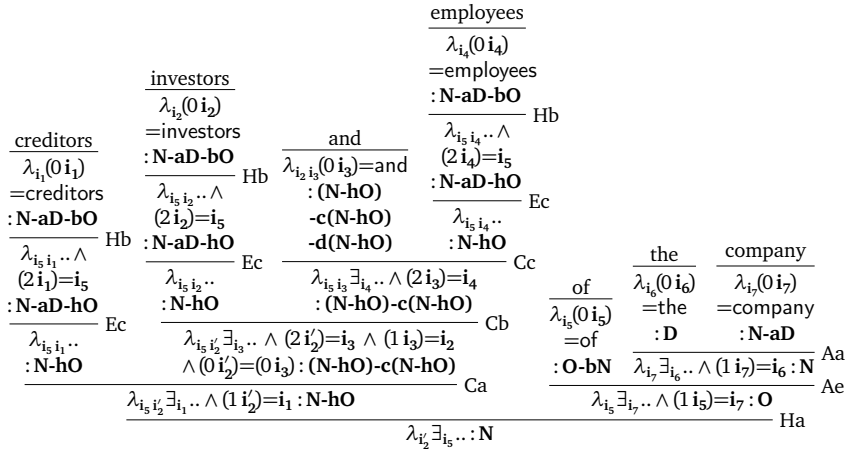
employees
$\lambda_{\mathbf{i}_4}(0\,\mathbf{i}_4)$ =employees : **N-aD-bO**
Hb
$\lambda_{\mathbf{i}_5\,\mathbf{i}_4}..\wedge$ $(2\,\mathbf{i}_4)=\mathbf{i}_5$ : **N-aD-hO**
Ec
$\lambda_{\mathbf{i}_5\,\mathbf{i}_4}..$ : **N-hO**

investors
$\lambda_{\mathbf{i}_2}(0\,\mathbf{i}_2)$ =investors : **N-aD-bO**
Hb
$\lambda_{\mathbf{i}_5\,\mathbf{i}_2}..\wedge$ $(2\,\mathbf{i}_2)=\mathbf{i}_5$ : **N-aD-hO**
Ec
$\lambda_{\mathbf{i}_5\,\mathbf{i}_2}..$ : **N-hO**

creditors
$\lambda_{\mathbf{i}_1}(0\,\mathbf{i}_1)$ =creditors : **N-aD-bO**
Hb
$\lambda_{\mathbf{i}_5\,\mathbf{i}_1}..\wedge$ $(2\,\mathbf{i}_1)=\mathbf{i}_5$ : **N-aD-hO**
Ec
$\lambda_{\mathbf{i}_5\,\mathbf{i}_1}..$ : **N-hO**

and
$\lambda_{\mathbf{i}_2\,\mathbf{i}_3}(0\,\mathbf{i}_3)$=and : **(N-hO) -c(N-hO) -d(N-hO)**

Cc
$\lambda_{\mathbf{i}_5\,\mathbf{i}_3}\exists_{\mathbf{i}_4}..\wedge(2\,\mathbf{i}_3)=\mathbf{i}_4$ : **(N-hO)-c(N-hO)**

Cb
$\lambda_{\mathbf{i}_5\,\mathbf{i}'_2}\exists_{\mathbf{i}_3}..\wedge(2\,\mathbf{i}'_2)=\mathbf{i}_3\wedge(1\,\mathbf{i}_3)=\mathbf{i}_2$ $\wedge(0\,\mathbf{i}'_2)=(0\,\mathbf{i}_3)$ : **(N-hO)-c(N-hO)**

Ca
$\lambda_{\mathbf{i}_5\,\mathbf{i}'_2}\exists_{\mathbf{i}_1}..\wedge(1\,\mathbf{i}'_2)=\mathbf{i}_1$ : **N-hO**

of
$\lambda_{\mathbf{i}_5}(0\,\mathbf{i}_5)$ =of : **O-bN**

the
$\lambda_{\mathbf{i}_6}(0\,\mathbf{i}_6)$ =the : **D**

company
$\lambda_{\mathbf{i}_7}(0\,\mathbf{i}_7)$ =company : **N-aD**

Aa
$\lambda_{\mathbf{i}_7}\exists_{\mathbf{i}_6}..\wedge(1\,\mathbf{i}_7)=\mathbf{i}_6$ : **N**

Ae
$\lambda_{\mathbf{i}_5}\exists_{\mathbf{i}_7}..\wedge(1\,\mathbf{i}_5)=\mathbf{i}_7$ : **O**

Ha
$\lambda_{\mathbf{i}'_2}\exists_{\mathbf{i}_5}..$ : **N**